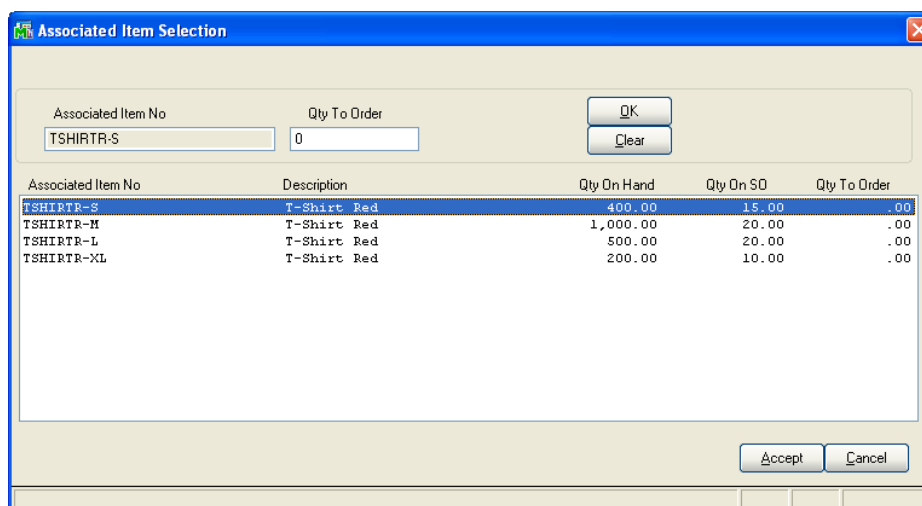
Associated Item Selection

Associated Item No
TSHIRTR-S

Qty To Order
0

OK
Clear

| Associated Item No | Description | Qty On Hand | Qty On SO | Qty To Order |
|---|---|---|---|---|
| TSHIRTR-S | T-Shirt Red | 400.00 | 15.00 | .00 |
| TSHIRTR-M | T-Shirt Red | 1,000.00 | 20.00 | .00 |
| TSHIRTR-L | T-Shirt Red | 500.00 | 20.00 | .00 |
| TSHIRTR-XL | T-Shirt Red | 200.00 | 10.00 | .00 |

Accept
Cancel